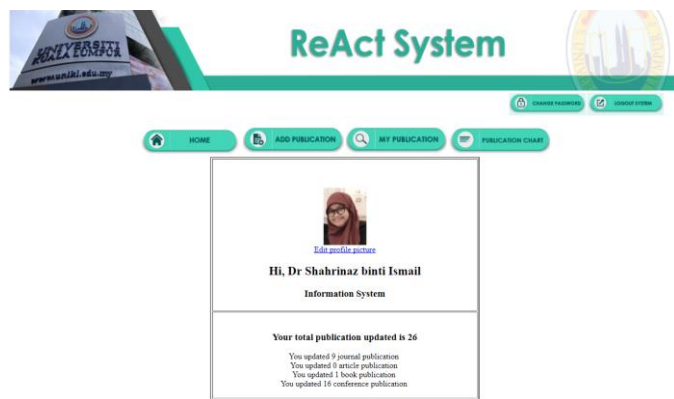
UNIVERSITI KUALA LUMPUR
www.unikl.edu.my

ReAct System

CHANGE PASSWORD
LOGOUT SYSTEM

HOME
ADD PUBLICATION
MY PUBLICATION
PUBLICATION CHART

Edit profile picture

Hi, Dr Shahrinaz binti Ismail

Information System

Your total publication updated is 26

You updated 9 journal publication
You updated 0 article publication
You updated 1 book publication
You updated 16 conference publication